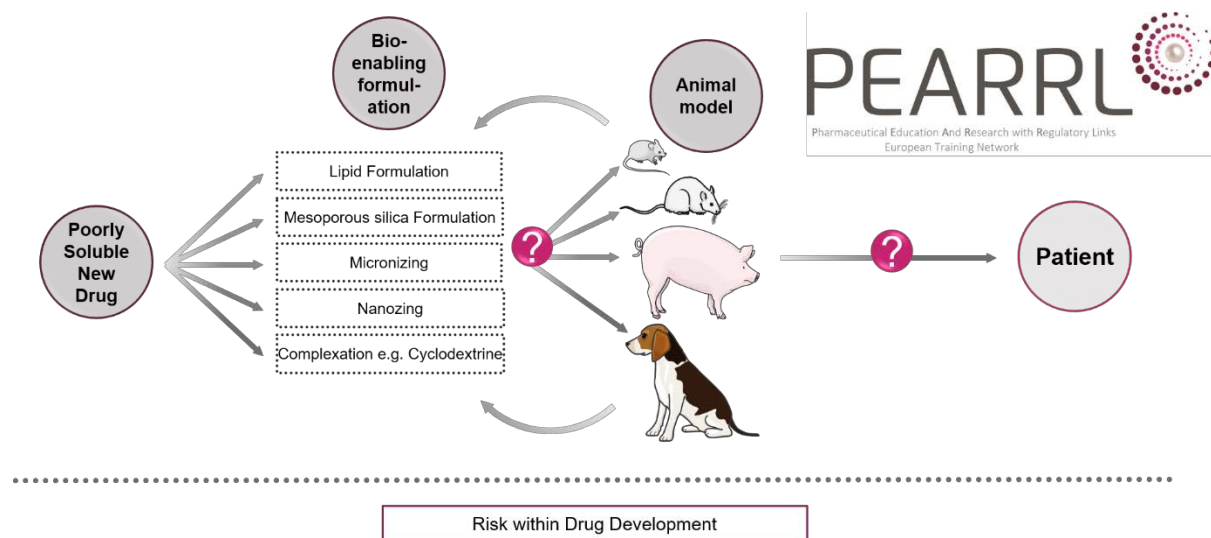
Bio-enabling formul-ation

Animal model

PEARRL
Pharmaceutical Education And Research with Regulatory Links
European Training Network

Poorly Soluble New Drug

Lipid Formulation
Mesoporous silica Formulation
Micronizing
Nanozing
Complexation e.g. Cyclodextrine

?

?

Patient

Risk within Drug Development